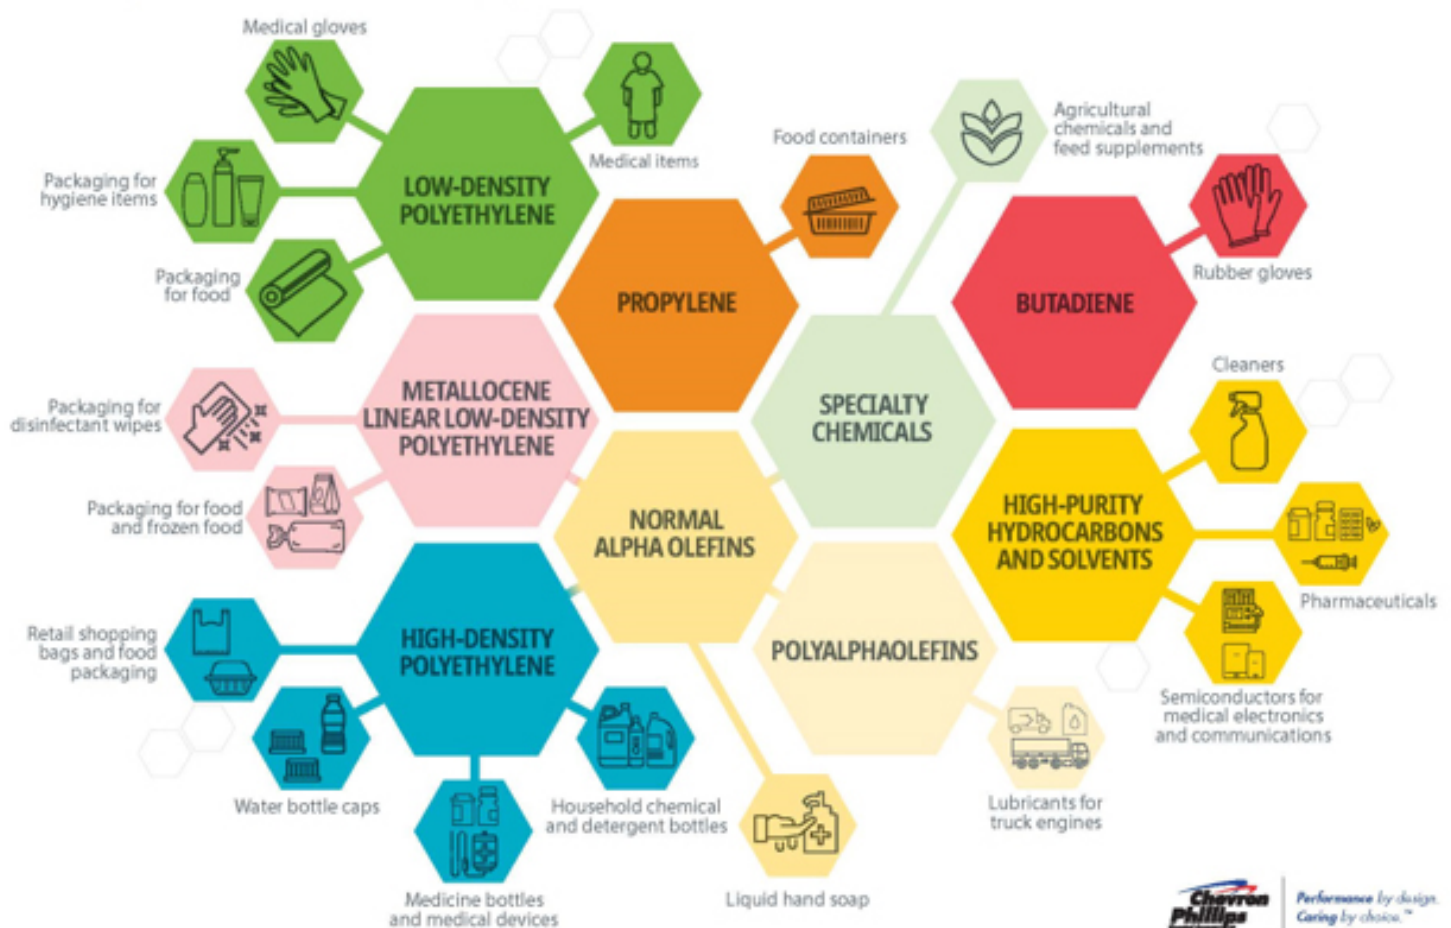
Medical gloves

Medical items

Packaging for hygiene items

LOW-DENSITY POLYETHYLENE

Packaging for food

Food containers

PROPYLENE

Agricultural chemicals and feed supplements

BUTADIENE

Rubber gloves

Packaging for disinfectant wipes

METALLOCENE LINEAR LOW-DENSITY POLYETHYLENE

SPECIALTY CHEMICALS

Cleaners

Packaging for food and frozen food

NORMAL ALPHA OLEFINS

HIGH-PURITY HYDROCARBONS AND SOLVENTS

Pharmaceuticals

Retail shopping bags and food packaging

HIGH-DENSITY POLYETHYLENE

POLYALPHAOLEFINS

Semiconductors for medical electronics and communications

Water bottle caps

Household chemical and detergent bottles

Lubricants for truck engines

Medicine bottles and medical devices

Liquid hand soap

Chevron Phillips

Performance by design. Caring by choice.™